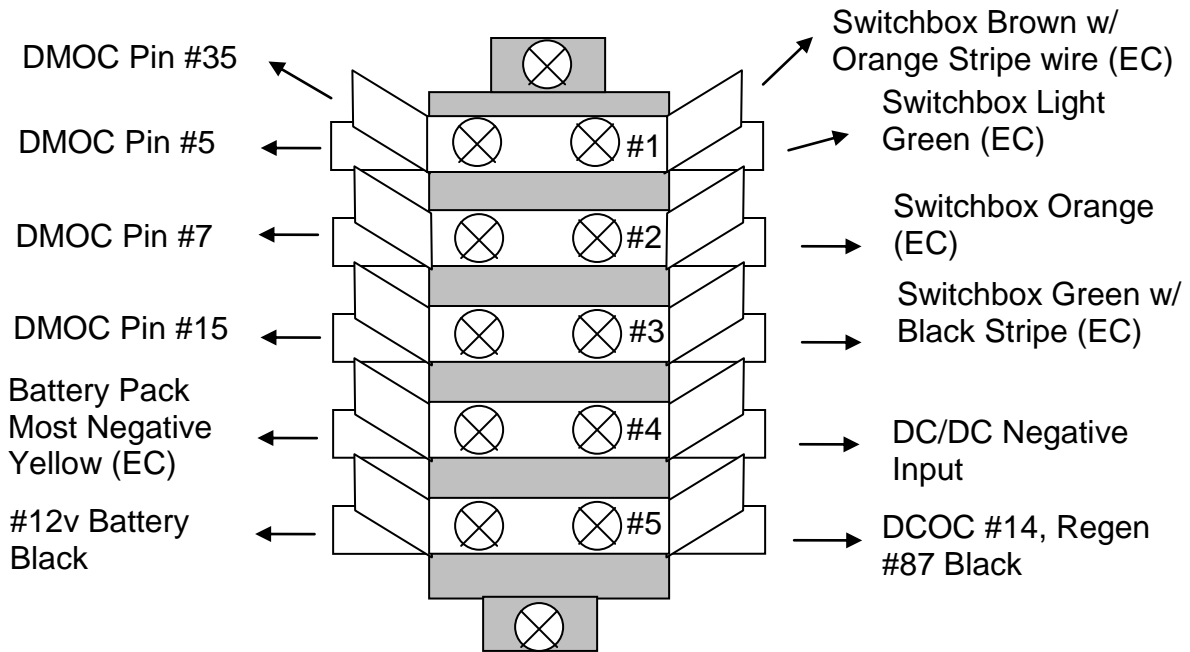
DMOC Pin #35

Switchbox Brown w/ Orange Stripe wire (EC)

DMOC Pin #5

#1

Switchbox Light Green (EC)

DMOC Pin #7

#2

Switchbox Orange (EC)

DMOC Pin #15

#3

Switchbox Green w/ Black Stripe (EC)

Battery Pack Most Negative Yellow (EC)

#4

DC/DC Negative Input

#12v Battery Black

#5

DCOC #14, Regen #87 Black